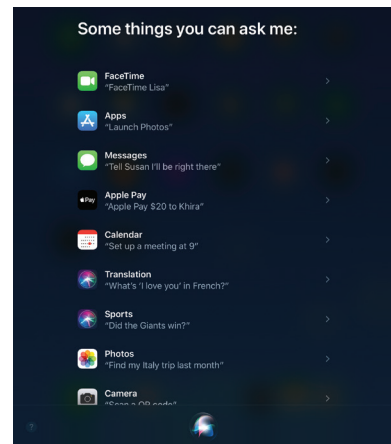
Some things you can ask me:

FaceTime
"FaceTime Lisa"

Apps
"Launch Photos"

Messages
"Tell Susan I'll be right there"

Pay
Apple Pay
"Apple Pay $20 to Khira"

Calendar
"Set up a meeting at 9"

Translation
"What's 'I love you' in French?"

Sports
"Did the Giants win?"

Photos
"Find my Italy trip last month"

Camera
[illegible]

?